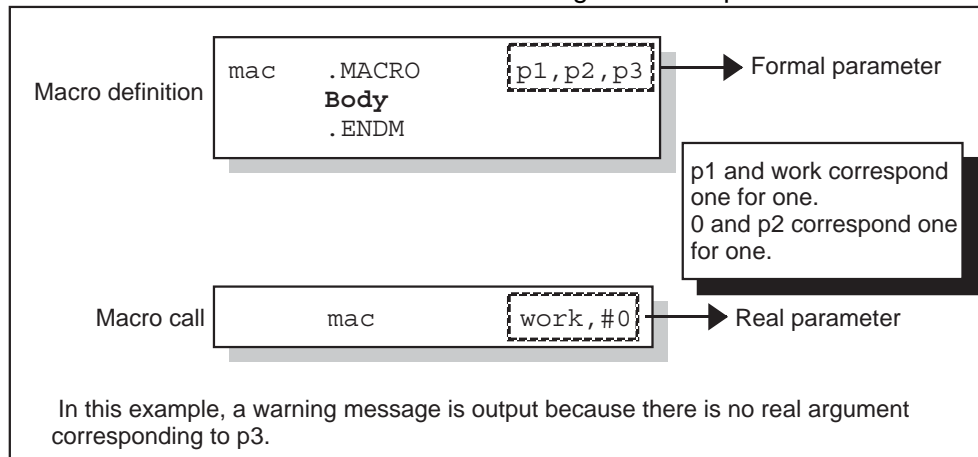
Macro definition

mac .MACRO p1,p2,p3
Body
.ENDM

Formal parameter

p1 and work correspond one for one.
0 and p2 correspond one for one.

Macro call

mac work,#0

Real parameter

In this example, a warning message is output because there is no real argument corresponding to p3.